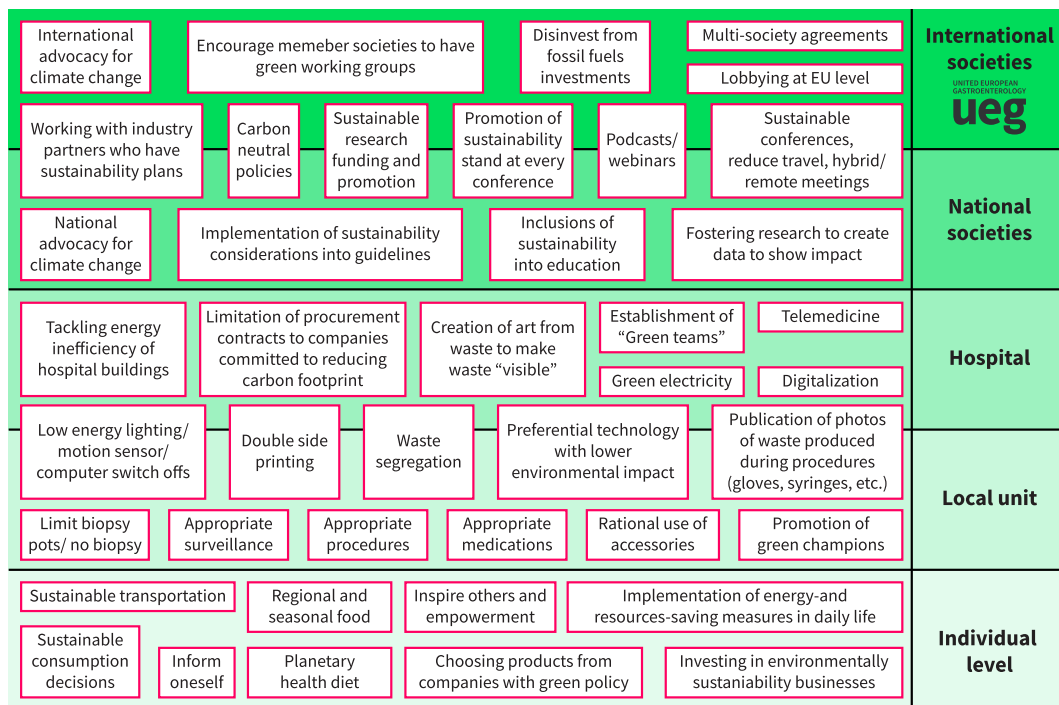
International advocacy for climate change

Encourage memeber societies to have green working groups

Disinvest from fossil fuels investments

Multi-society agreements

Lobbying at EU level

International societies

UNITED EUROPEAN GASTROENTEROLOGY
ueg

Working with industry partners who have sustainability plans

Carbon neutral policies

Sustainable research funding and promotion

Promotion of sustainability stand at every conference

Podcasts/ webinars

Sustainable conferences, reduce travel, hybrid/ remote meetings

National societies

National advocacy for climate change

Implementation of sustainability considerations into guidelines

Inclusions of sustainability into education

Fostering research to create data to show impact

Tackling energy inefficiency of hospital buildings

Limitation of procurement contracts to companies committed to reducing carbon footprint

Creation of art from waste to make waste "visible"

Establishment of "Green teams"

Telemedicine

Hospital

Green electricity

Digitalization

Low energy lighting/ motion sensor/ computer switch offs

Double side printing

Waste segregation

Preferential technology with lower environmental impact

Publication of photos of waste produced during procedures (gloves, syringes, etc.)

Local unit

Limit biopsy pots/ no biopsy

Appropriate surveillance

Appropriate procedures

Appropriate medications

Rational use of accessories

Promotion of green champions

Sustainable transportation

Regional and seasonal food

Inspire others and empowerment

Implementation of energy-and resources-saving measures in daily life

Sustainable consumption decisions

Inform oneself

Planetary health diet

Choosing products from companies with green policy

Investing in environmentally sustainability businesses

Individual level